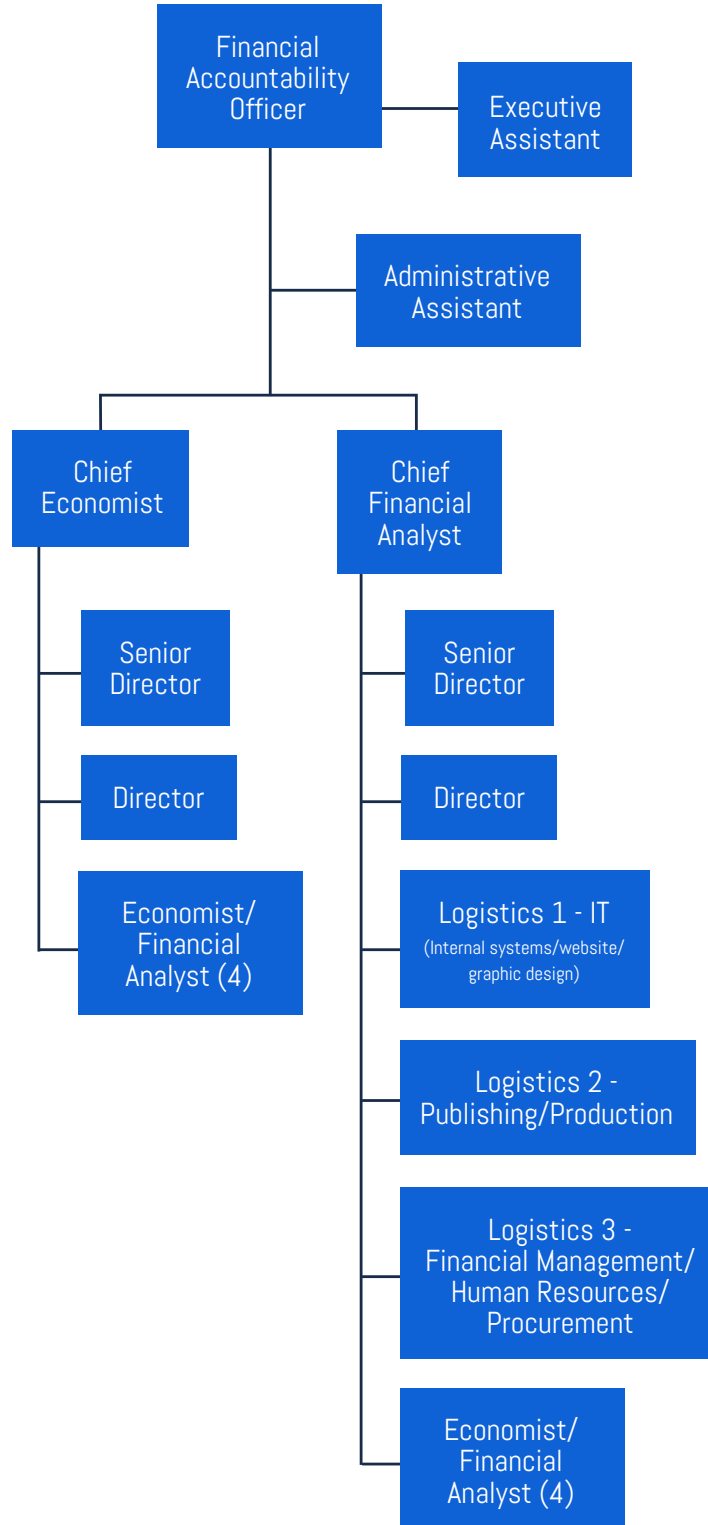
Financial Accountability Officer

Executive Assistant

Administrative Assistant

Chief Economist

Senior Director

Director

Economist/ Financial Analyst (4)

Chief Financial Analyst

Senior Director

Director

Logistics 1 - IT
(Internal systems/website/ graphic design)

Logistics 2 - Publishing/Production

Logistics 3 - Financial Management/ Human Resources/ Procurement

Economist/ Financial Analyst (4)